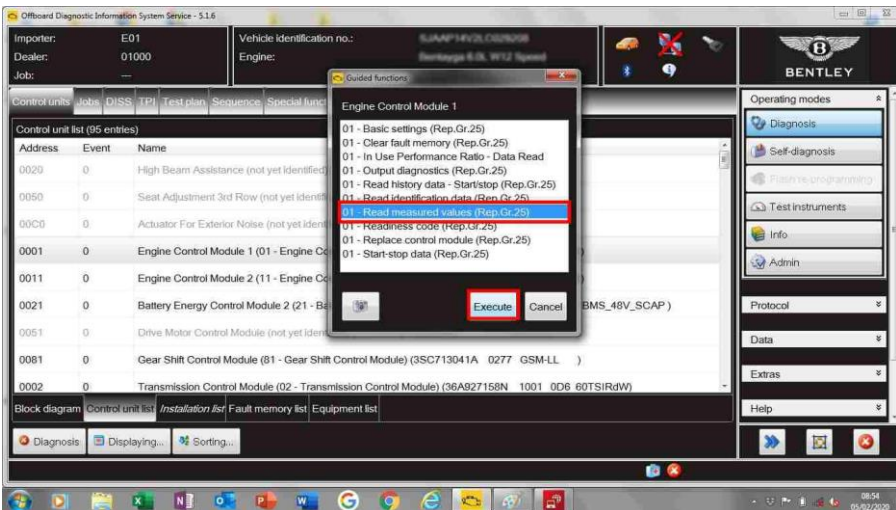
Offboard Diagnostic Information System Service - 5.1.6

Importer: E01
Dealer: 01000
Job: ---
Vehicle identification no.: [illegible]
Engine: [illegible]

BENTLEY

Control units Jobs DISS TPI Test plan Sequence Special funct

Control unit list (95 entries)

| Address | Event | Name |
|---|---|---|
| 0020 | 0 | High Beam Assistance (not yet identified) |
| 0050 | 0 | Seat Adjustment 3rd Row (not yet identifi |
| 00C0 | 0 | Actuator For Exterior Noise (not yet ident |
| 0001 | 0 | Engine Control Module 1 (01 - Engine Co |
| 0011 | 0 | Engine Control Module 2 (11 - Engine Co |
| 0021 | 0 | Battery Energy Control Module 2 (21 - Ba BMS_48V_SCAP ) |
| 0051 | 0 | Drive Motor Control Module (not yet ident |
| 0081 | 0 | Gear Shift Control Module (81 - Gear Shift Control Module) (3SC713041A 0277 GSM-LL ) |
| 0002 | 0 | Transmission Control Module (02 - Transmission Control Module) (36A927158N 1001 0D6 60TSIRdW) |

Block diagram Control unit list Installation list Fault memory list Equipment list

Diagnosis Displaying... Sorting...

Guided functions

Engine Control Module 1

01 - Basic settings (Rep.Gr.25)
01 - Clear fault memory (Rep.Gr.25)
01 - In Use Performance Ratio - Data Read
01 - Output diagnostics (Rep.Gr.25)
01 - Read history data - Start/stop (Rep.Gr.25)
01 - Read identification data (Rep.Gr.25)
01 - Read measured values (Rep.Gr.25)
01 - Readiness code (Rep.Gr.25)
01 - Replace control module (Rep.Gr.25)
01 - Start-stop data (Rep.Gr.25)

Execute Cancel

Operating modes
Diagnosis
Self-diagnosis
Flash re-programming
Test instruments
Info
Admin
Protocol
Data
Extras
Help

08:54
05/02/2020